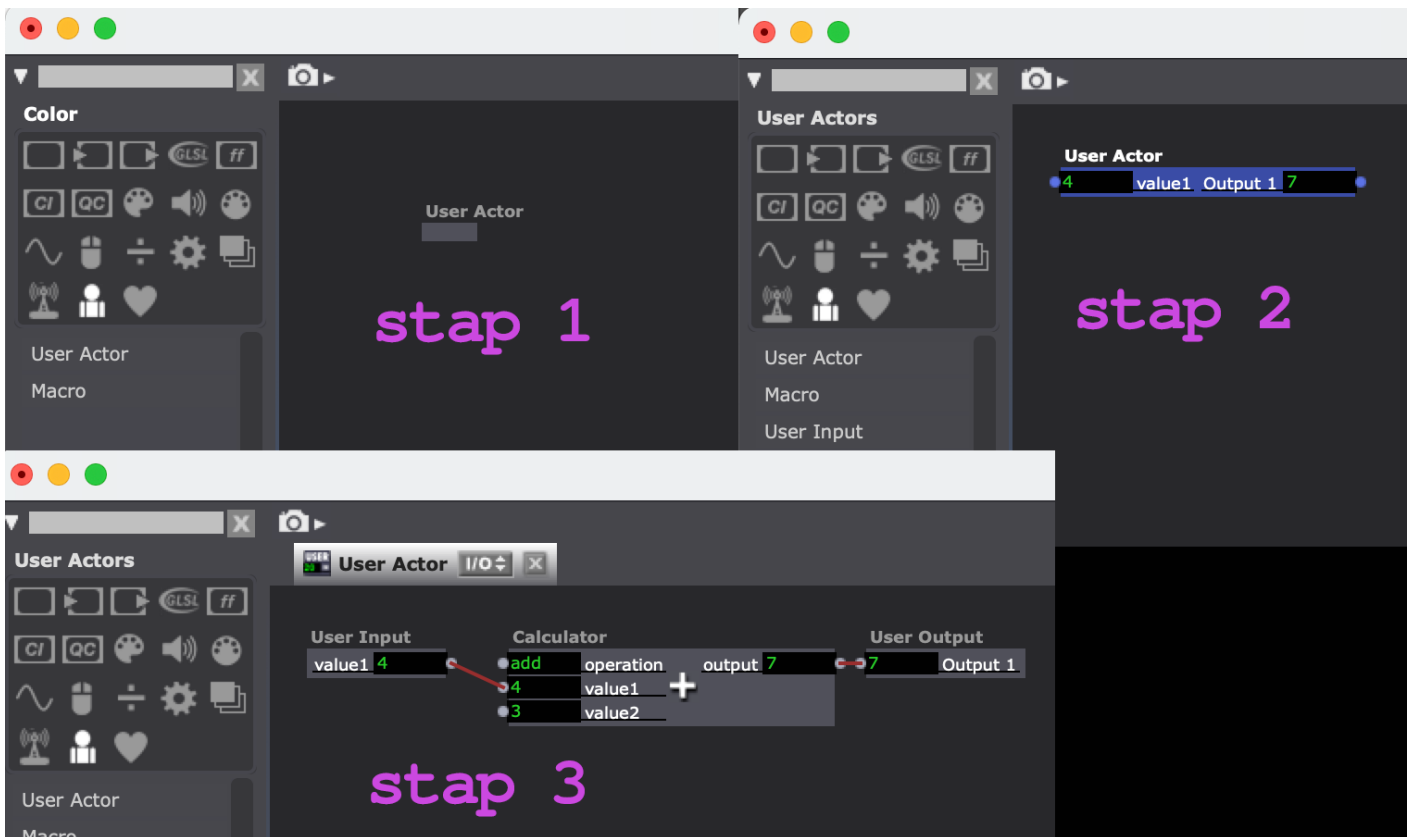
Color

GLSL ff

CI QC

User Actor

Macro

User Actor

stap 1

User Actors

GLSL ff

CI QC

User Actor

Macro

User Input

User Actor

4 value1 Output 1 7

stap 2

User Actors

GLSL ff

CI QC

User Actor

Macro

USER 20 User Actor I/O

User Input

value1 4

Calculator

add operation

4 value1

3 value2

output 7

User Output

7 Output 1

stap 3